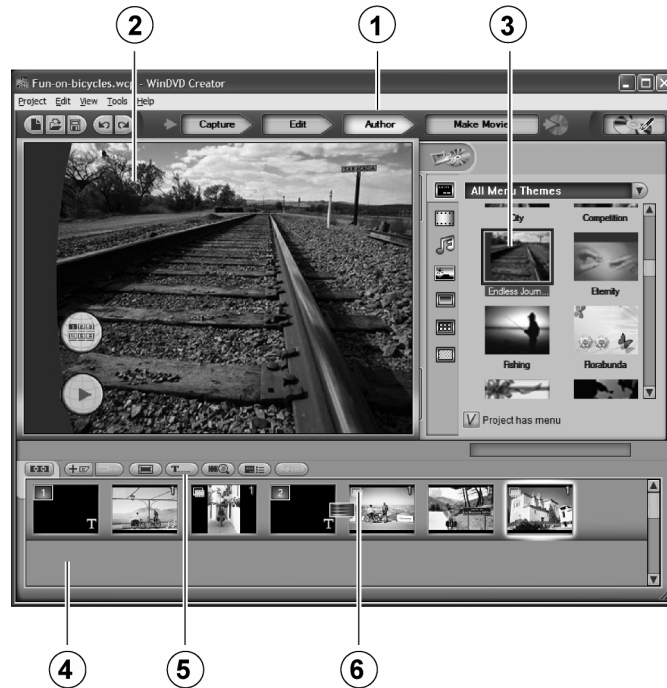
2
1
3
Fun-on-bicycles.wcp - WinDVD Creator
Project Edit View Tools Help
Capture
Edit
Author
Make Movie
All Menu Themes
City
Competition
Endless Journ...
Eternity
Fishing
Florabunda
Project has menu
1
T
1
1
2
T
1
1
4
5
6